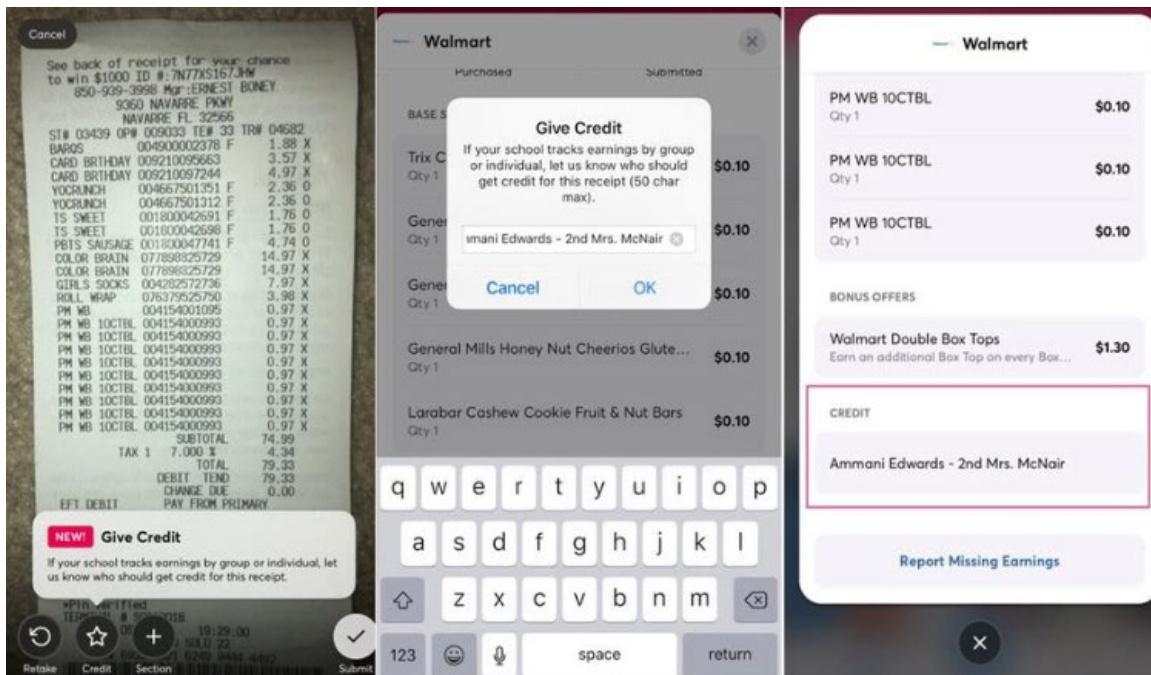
Cancel

See back of receipt for your chance to win $1000 ID #:7N77XS167JHW
850-939-3998 Mgr:ERNEST BONEY
9360 NAVARRE PKWY
NAVARRE FL 32566
ST# 03439 OP# 009033 TE# 33 TR# 04682

| | | |
|---|---|---|
| BARQS | 004900002378 F | 1.88 X |
| CARD BRTHDAY | 009210095663 | 3.57 X |
| CARD BRTHDAY | 009210097244 | 4.97 X |
| YOCRUNCH | 004667501351 F | 2.36 O |
| YOCRUNCH | 004667501312 F | 2.36 O |
| TS SWEET | 001800042691 F | 1.76 O |
| TS SWEET | 001800042698 F | 1.76 O |
| PBTS SAUSAGE | 001800047741 F | 4.74 O |
| COLOR BRAIN | 077898825729 | 14.97 X |
| COLOR BRAIN | 077898825729 | 14.97 X |
| GIRLS SOCKS | 004282572736 | 7.97 X |
| ROLL WRAP | 076379525750 | 3.98 X |
| PM WB | 004154001095 | 0.97 X |
| PM WB 10CTBL | 004154000993 | 0.97 X |
| PM WB 10CTBL | 004154000993 | 0.97 X |
| PM WB 10CTBL | 004154000993 | 0.97 X |
| PM WB 10CTBL | 004154000993 | 0.97 X |
| PM WB 10CTBL | 004154000993 | 0.97 X |
| PM WB 10CTBL | 004154000993 | 0.97 X |
| PM WB 10CTBL | 004154000993 | 0.97 X |
| PM WB 10CTBL | 004154000993 | 0.97 X |
| PM WB 10CTBL | 004154000993 | 0.97 X |
| | SUBTOTAL | 74.99 |
| | TAX 1 7.000 % | 4.34 |
| | TOTAL | 79.33 |
| | DEBIT TEND | 79.33 |
| | CHANGE DUE | 0.00 |

EFT DEBIT PAY FROM PRIMARY

NEW! Give Credit
If your school tracks earnings by group or individual, let us know who should get credit for this receipt.

*PIN Verified
19:29:00

Retake Credit Section Submit

Walmart
Purchased Submitted
BASE S
Trix C Qty 1 $0.10
Gener Qty 1 $0.10
Gener Qty 1 $0.10

Give Credit
If your school tracks earnings by group or individual, let us know who should get credit for this receipt (50 char max).
ımani Edwards - 2nd Mrs. McNair
Cancel OK

General Mills Honey Nut Cheerios Glute... Qty 1 $0.10
Larabar Cashew Cookie Fruit & Nut Bars Qty 1 $0.10

q w e r t y u i o p
a s d f g h j k l
z x c v b n m
123 space return

Walmart
PM WB 10CTBL Qty 1 $0.10
PM WB 10CTBL Qty 1 $0.10
PM WB 10CTBL Qty 1 $0.10
BONUS OFFERS
Walmart Double Box Tops $1.30
Earn an additional Box Top on every Box...
CREDIT
Ammani Edwards - 2nd Mrs. McNair
Report Missing Earnings